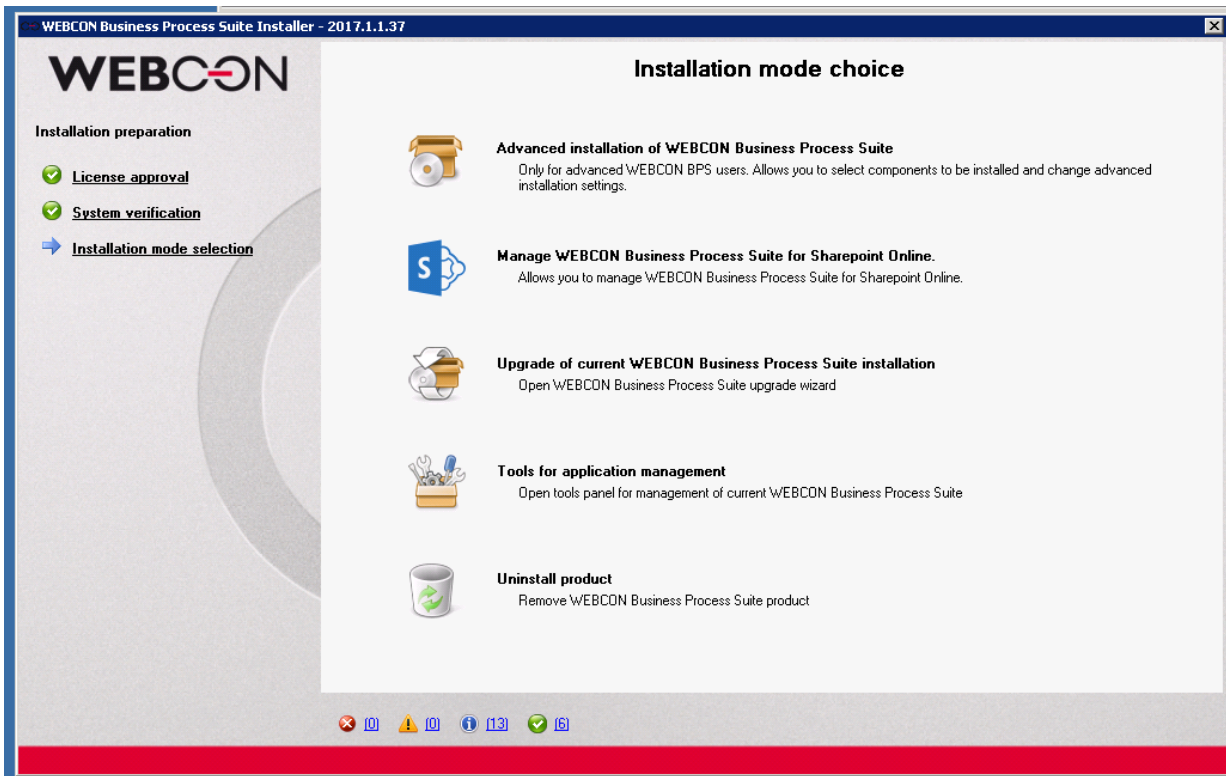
WEBCON Business Process Suite Installer - 2017.1.1.37

WEBCON

Installation preparation

License approval

System verification

Installation mode selection

Installation mode choice

Advanced installation of WEBCON Business Process Suite
Only for advanced WEBCON BPS users. Allows you to select components to be installed and change advanced installation settings.

Manage WEBCON Business Process Suite for Sharepoint Online.
Allows you to manage WEBCON Business Process Suite for Sharepoint Online.

Upgrade of current WEBCON Business Process Suite installation
Open WEBCON Business Process Suite upgrade wizard

Tools for application management
Open tools panel for management of current WEBCON Business Process Suite

Uninstall product
Remove WEBCON Business Process Suite product

(0) (0) (13) (6)